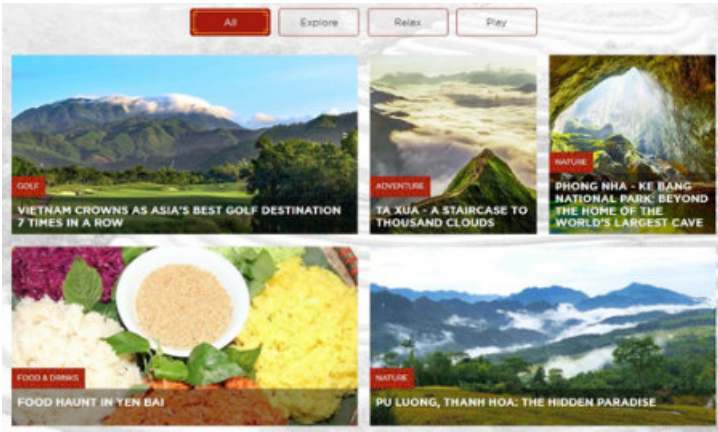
All
Explore
Relax
Play

GOLF
VIETNAM CROWNS AS ASIA'S BEST GOLF DESTINATION 7 TIMES IN A ROW

ADVENTURE
TA XUA - A STAIRCASE TO THOUSAND CLOUDS

NATURE
PHONG NHA - KE BANG NATIONAL PARK: BEYOND THE HOME OF THE WORLD'S LARGEST CAVE

FOOD & DRINKS
FOOD HAUNT IN YEN BAI

NATURE
PU LUONG, THANH HOA: THE HIDDEN PARADISE